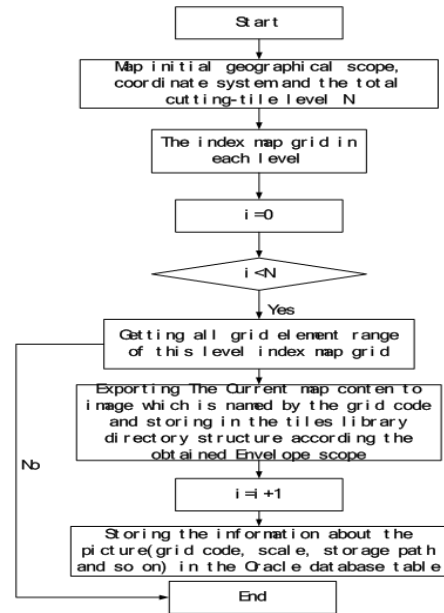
Start

Map initial geographical scope, coordinate system and the total cutting-tile level N

The index map grid in each level

i=0

i<N

Yes

Getting all grid element range of this level index map grid

Exporting The Current map conten to image which is named by the grid code and storing in the tiles library directory structure according the obtained Envelope scope

No

i=i+1

Storing the information about the picture(grid code, scale, storage path and so on) in the Oracle database table

End